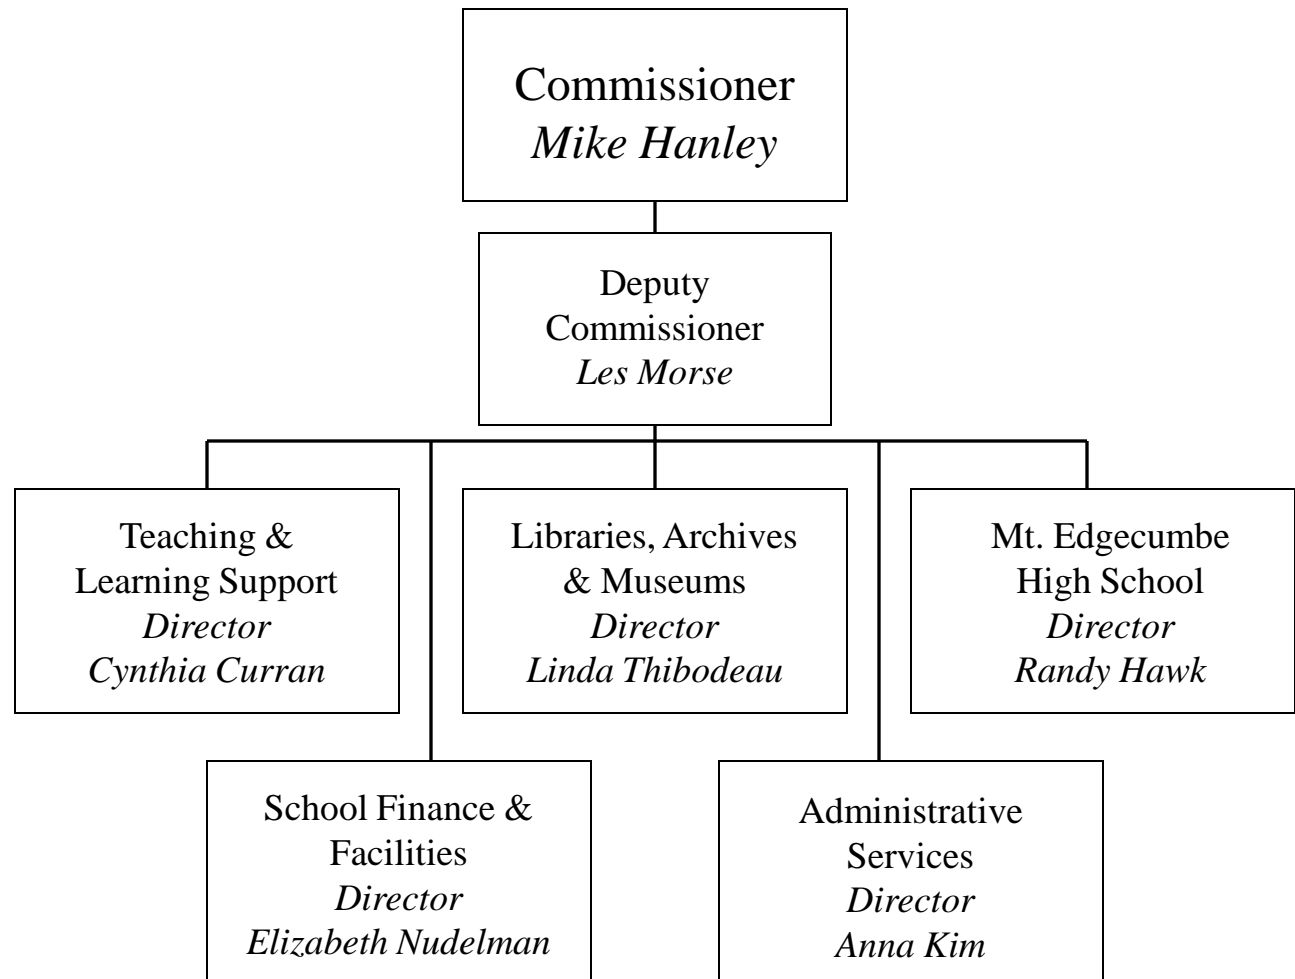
Commissioner
Mike Hanley

Deputy
Commissioner
Les Morse

Teaching &
Learning Support
Director
Cynthia Curran

Libraries, Archives
& Museums
Director
Linda Thibodeau

Mt. Edgecumbe
High School
Director
Randy Hawk

School Finance &
Facilities
Director
Elizabeth Nudelman

Administrative
Services
Director
Anna Kim